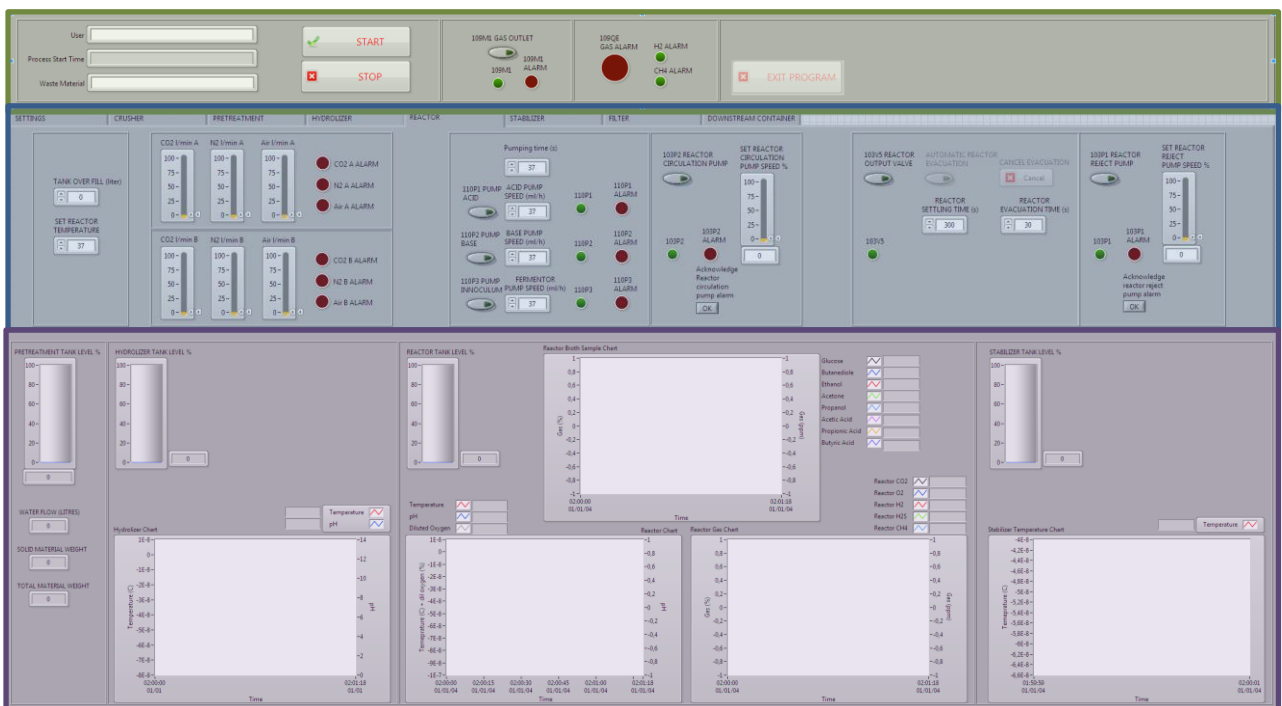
User
Process Start Time
Waste Material

START
STOP

109M1 GAS OUTLET
109M1
109M1 ALARM

109QE GAS ALARM
H2 ALARM
CH4 ALARM

EXIT PROGRAM

SETTINGS | CRUSHER | PRETREATMENT | HYDROLIZER | REACTOR | STABILIZER | FILTER | DOWNSTREAM CONTAINER

TANK OVER FILL (liter)
0
SET REACTOR TEMPERATURE
37

CO2 l/min A
N2 l/min A
Air l/min A
100
75
50
25
0
CO2 A ALARM
N2 A ALARM
Air A ALARM

CO2 l/min B
N2 l/min B
Air l/min B
100
75
50
25
0
CO2 B ALARM
N2 B ALARM
Air B ALARM

Pumping time (s)
37
110P1 PUMP ACID
ACID PUMP SPEED (ml/h)
37
110P1
110P1 ALARM
110P2 PUMP BASE
BASE PUMP SPEED (ml/h)
37
110P2
110P2 ALARM
110P3 PUMP INNOCULUM
FERMENTOR PUMP SPEED (ml/h)
37
110P3
110P3 ALARM

103P2 REACTOR CIRCULATION PUMP
SET REACTOR CIRCULATION PUMP SPEED %
100
75
50
25
0
0
103P2
103P2 ALARM
Acknowledge Reactor circulation pump alarm
OK

103V5 REACTOR OUTPUT VALVE
AUTOMATIC REACTOR EVACUATION
CANCEL EVACUATION
Cancel
REACTOR SETTLING TIME (s)
300
REACTOR EVACUATION TIME (s)
30
103V5

103P1 REACTOR REJECT PUMP
SET REACTOR REJECT PUMP SPEED %
100
75
50
25
0
0
103P1
103P1 ALARM
Acknowledge reactor reject pump alarm
OK

PRETREATMENT TANK LEVEL %
100
80
60
40
20
0
0
WATER FLOW (LITRES)
0
SOLID MATERIAL WEIGHT
0
TOTAL MATERIAL WEIGHT
0

HYDROLIZER TANK LEVEL %
100
80
60
40
20
0
0
Temperature
pH
Hydrolizer Chart
Temperature (C)
pH
Time
02:00:00 01/01
02:01:18 01/01

REACTOR TANK LEVEL %
100
80
60
40
20
0
0
Temperature
pH
Diluted Oxygen
Reactor Chart
Temperature (C) - pH Oxygen (%)
pH
Time
02:00:00 01/01/04
02:00:15 01/01/04
02:00:30 01/01/04
02:00:45 01/01/04
02:01:00 01/01/04
02:01:18 01/01/04

Reactor Broth Sample Chart
Gas (%)
Gas (ppm)
Time
02:00:00 01/01/04
02:01:18 01/01/04
Glucose
Butanediole
Ethanol
Acetone
Propanol
Acetic Acid
Propionic Acid
Butyric Acid

Reactor CO2
Reactor O2
Reactor H2
Reactor H2S
Reactor CH4
Reactor Gas Chart
Gas (%)
Gas (ppm)
Time
02:00:00 01/01/04
02:01:18 01/01/04

STABILIZER TANK LEVEL %
100
80
60
40
20
0
0
Temperature
Stabilizer Temperature Chart
Temperature (C)
Time
01:50:59 01/01/04
02:01:01 01/01/04